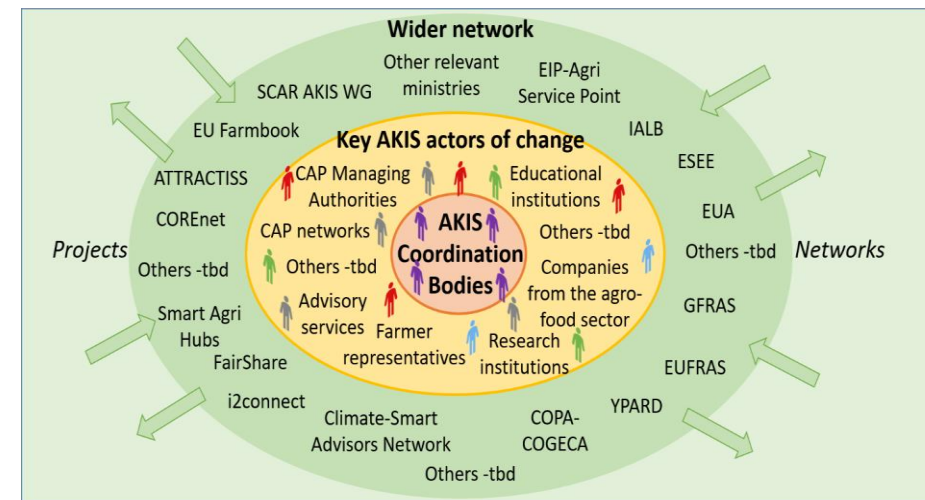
Wider network

Other relevant ministries

SCAR AKIS WG

EIP-Agri Service Point

EU Farmbook

IALB

Key AKIS actors of change

ATTRACTISS

ESEE

CAP Managing Authorities

Educational institutions

COREnet

EUA

AKIS Coordination Bodies

CAP networks

Others -tbd

Projects

Others -tbd

Networks

Others -tbd

Others -tbd

Companies from the agro-food sector

GFRAS

Advisory services

Smart Agri Hubs

Farmer representatives

Research institutions

FairShare

EUFRAS

i2connect

YPARD

Climate-Smart Advisors Network

COPA-COGECA

Others -tbd